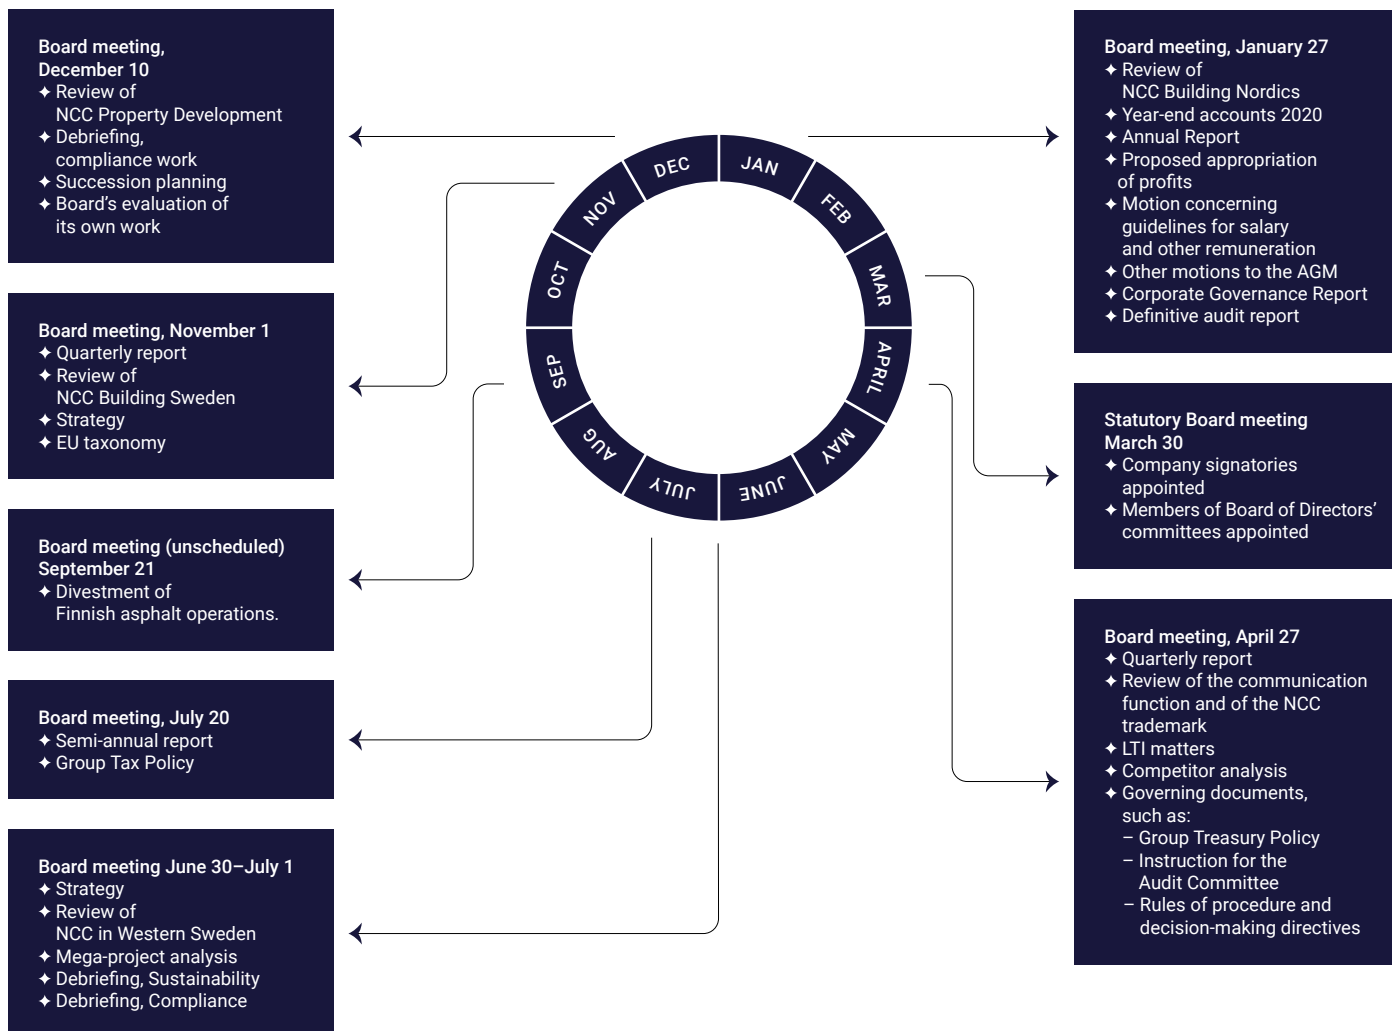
Board meeting, December 10
✦ Review of NCC Property Development
✦ Debriefing, compliance work
✦ Succession planning
✦ Board's evaluation of its own work

Board meeting, November 1
✦ Quarterly report
✦ Review of NCC Building Sweden
✦ Strategy
✦ EU taxonomy

Board meeting (unscheduled) September 21
✦ Divestment of Finnish asphalt operations.

Board meeting, July 20
✦ Semi-annual report
✦ Group Tax Policy

Board meeting June 30–July 1
✦ Strategy
✦ Review of NCC in Western Sweden
✦ Mega-project analysis
✦ Debriefing, Sustainability
✦ Debriefing, Compliance

DEC
JAN
FEB
MAR
APRIL
MAY
JUNE
JULY
AUG
SEP
OCT
NOV

Board meeting, January 27
✦ Review of NCC Building Nordics
✦ Year-end accounts 2020
✦ Annual Report
✦ Proposed appropriation of profits
✦ Motion concerning guidelines for salary and other remuneration
✦ Other motions to the AGM
✦ Corporate Governance Report
✦ Definitive audit report

Statutory Board meeting March 30
✦ Company signatories appointed
✦ Members of Board of Directors' committees appointed

Board meeting, April 27
✦ Quarterly report
✦ Review of the communication function and of the NCC trademark
✦ LTI matters
✦ Competitor analysis
✦ Governing documents, such as:
– Group Treasury Policy
– Instruction for the Audit Committee
– Rules of procedure and decision-making directives